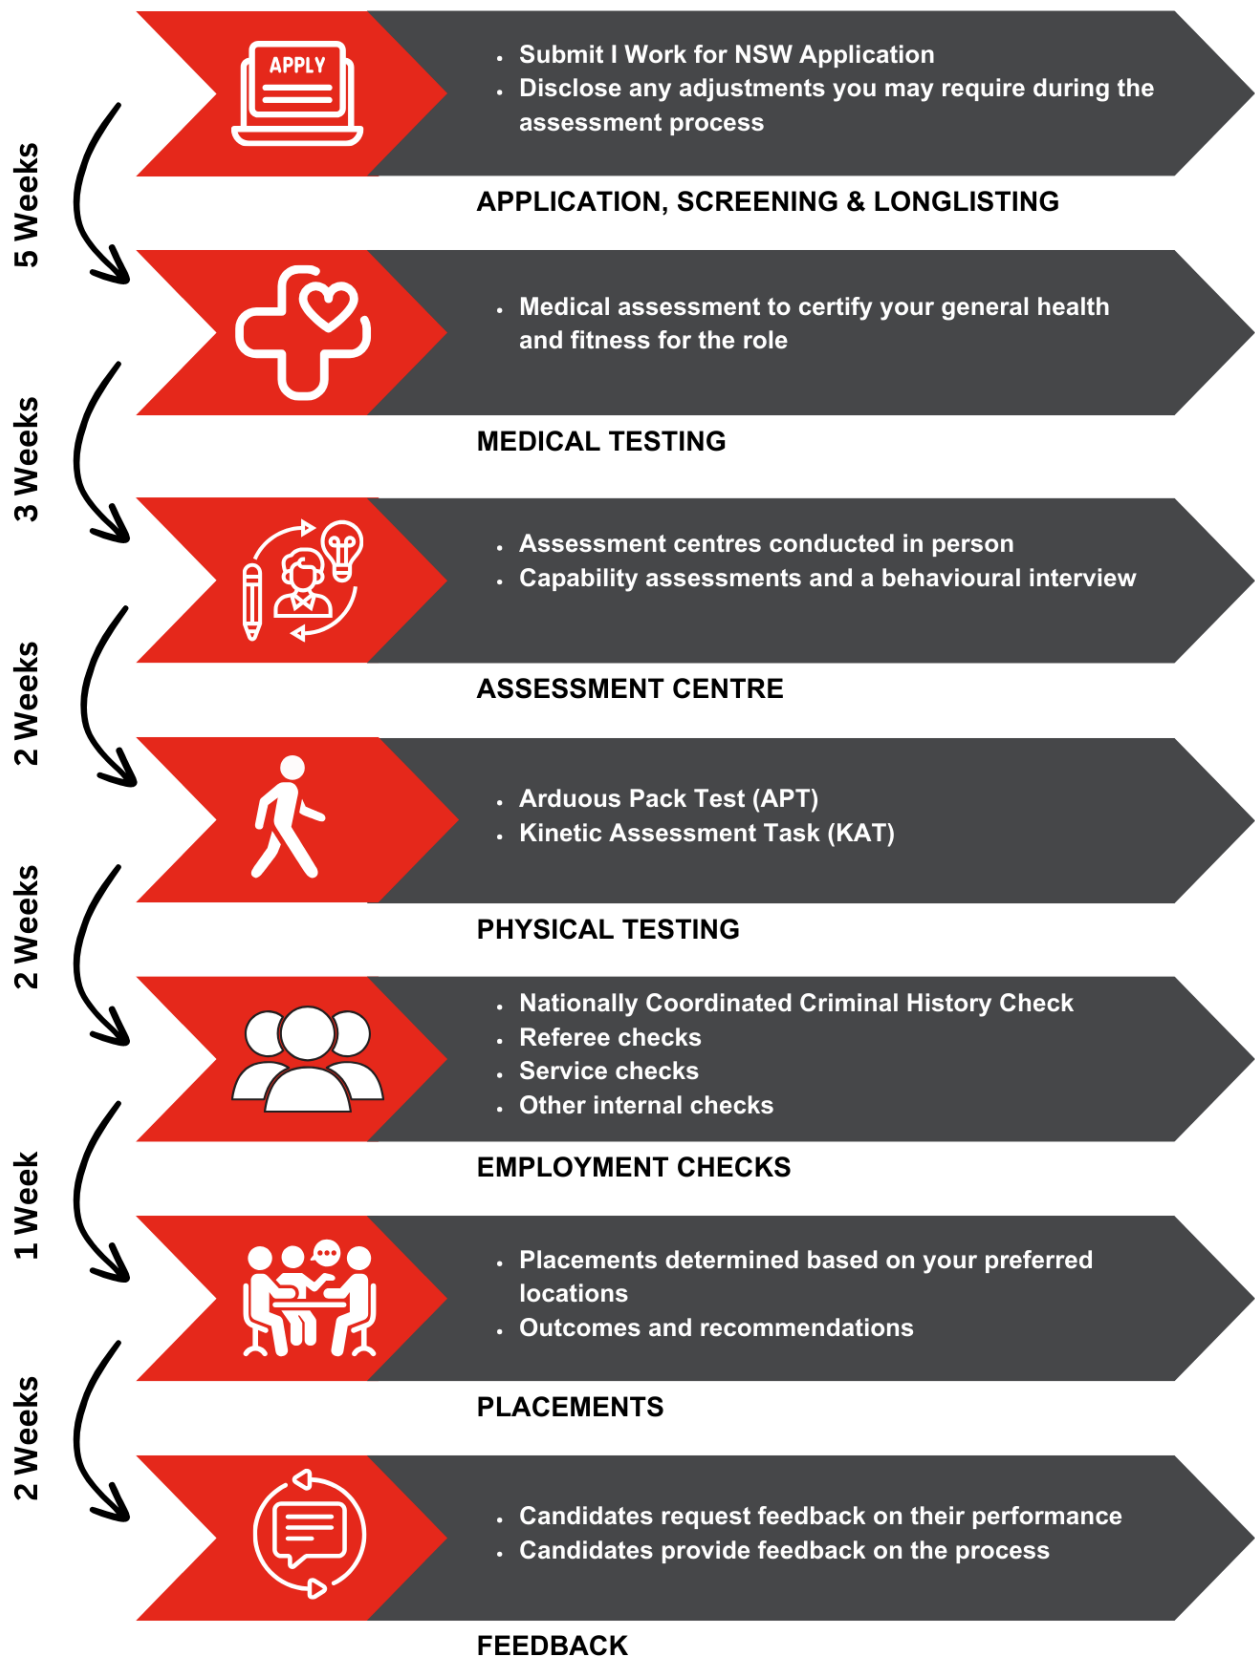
APPLY

- Submit I Work for NSW Application
- Disclose any adjustments you may require during the assessment process

APPLICATION, SCREENING & LONGLISTING

5 Weeks

- Medical assessment to certify your general health and fitness for the role

MEDICAL TESTING

3 Weeks

- Assessment centres conducted in person
- Capability assessments and a behavioural interview

ASSESSMENT CENTRE

2 Weeks

- Arduous Pack Test (APT)
- Kinetic Assessment Task (KAT)

PHYSICAL TESTING

2 Weeks

- Nationally Coordinated Criminal History Check
- Referee checks
- Service checks
- Other internal checks

EMPLOYMENT CHECKS

1 Week

- Placements determined based on your preferred locations
- Outcomes and recommendations

PLACEMENTS

2 Weeks

- Candidates request feedback on their performance
- Candidates provide feedback on the process

FEEDBACK